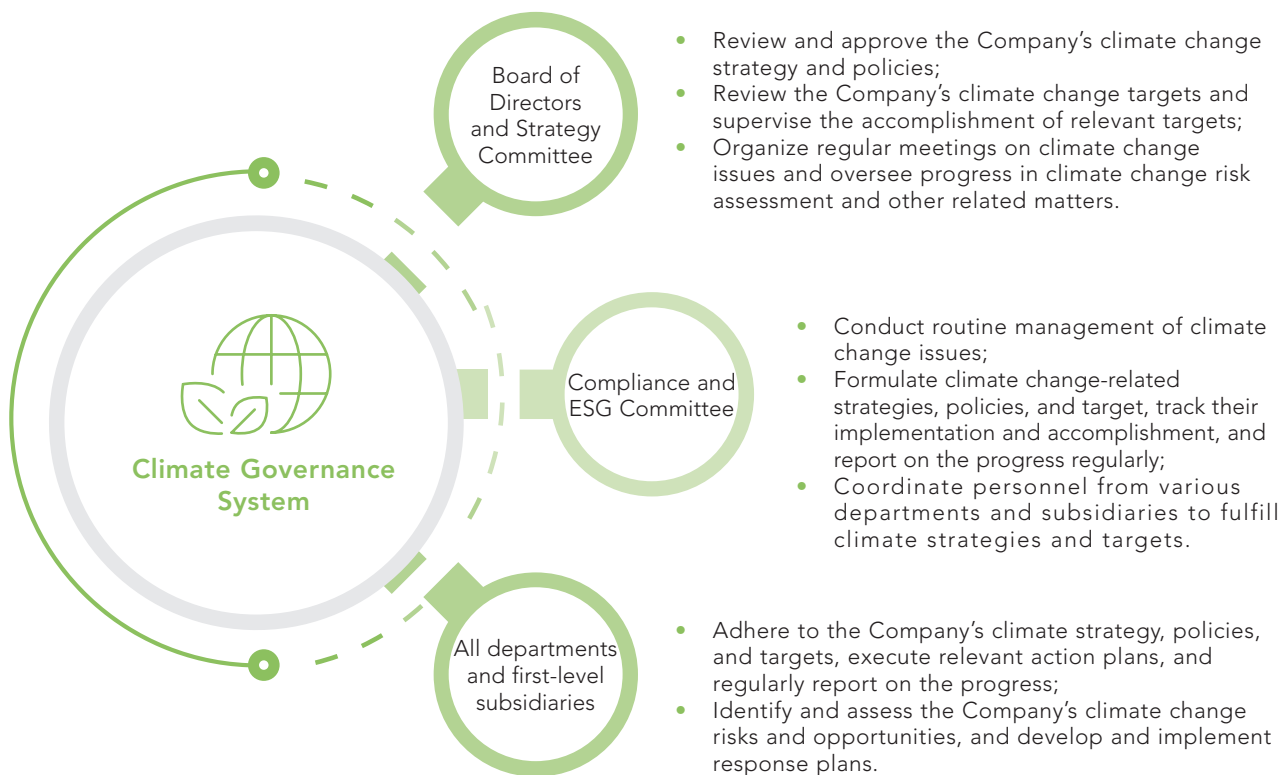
Climate Governance System

Board of Directors and Strategy Committee

- Review and approve the Company's climate change strategy and policies;
- Review the Company's climate change targets and supervise the accomplishment of relevant targets;
- Organize regular meetings on climate change issues and oversee progress in climate change risk assessment and other related matters.

Compliance and ESG Committee

- Conduct routine management of climate change issues;
- Formulate climate change-related strategies, policies, and target, track their implementation and accomplishment, and report on the progress regularly;
- Coordinate personnel from various departments and subsidiaries to fulfill climate strategies and targets.

All departments and first-level subsidiaries

- Adhere to the Company's climate strategy, policies, and targets, execute relevant action plans, and regularly report on the progress;
- Identify and assess the Company's climate change risks and opportunities, and develop and implement response plans.